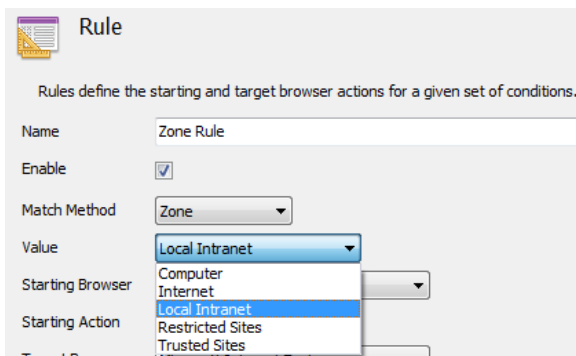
Rule

Rules define the starting and target browser actions for a given set of conditions.

Name
Zone Rule

Enable

Match Method
Zone

Value
Local Intranet

Computer
Internet
Local Intranet
Restricted Sites
Trusted Sites

Starting Browser

Starting Action